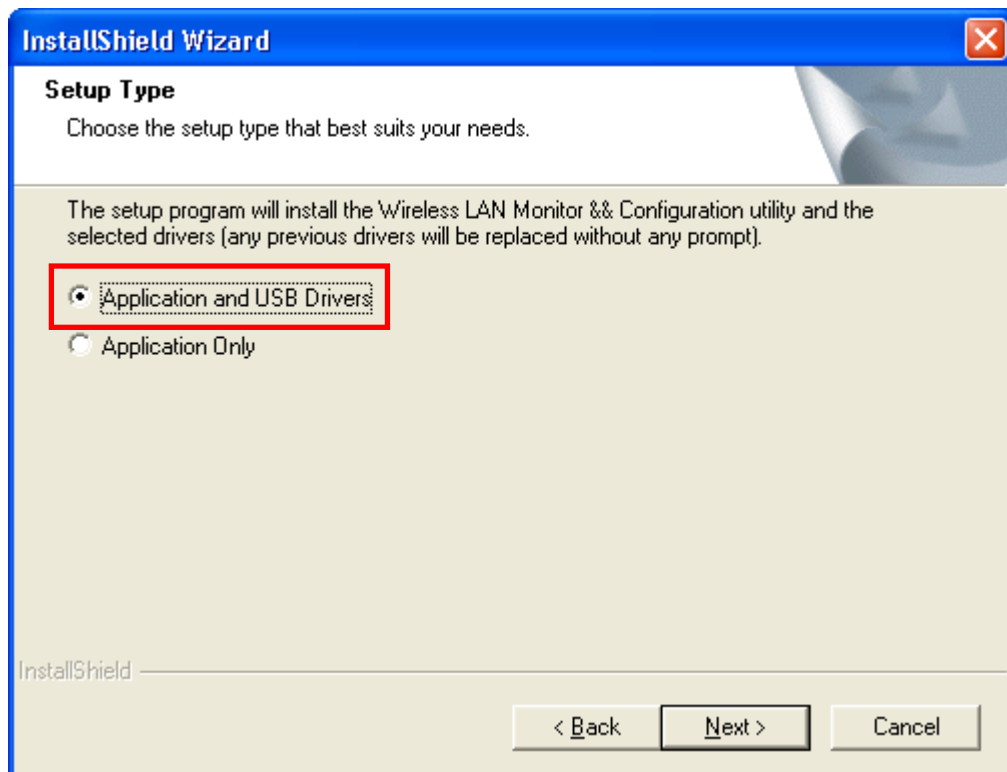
InstallShield Wizard

Setup Type

Choose the setup type that best suits your needs.

The setup program will install the Wireless LAN Monitor && Configuration utility and the selected drivers (any previous drivers will be replaced without any prompt).

Application and USB Drivers

Application Only

InstallShield

< Back

Next >

Cancel